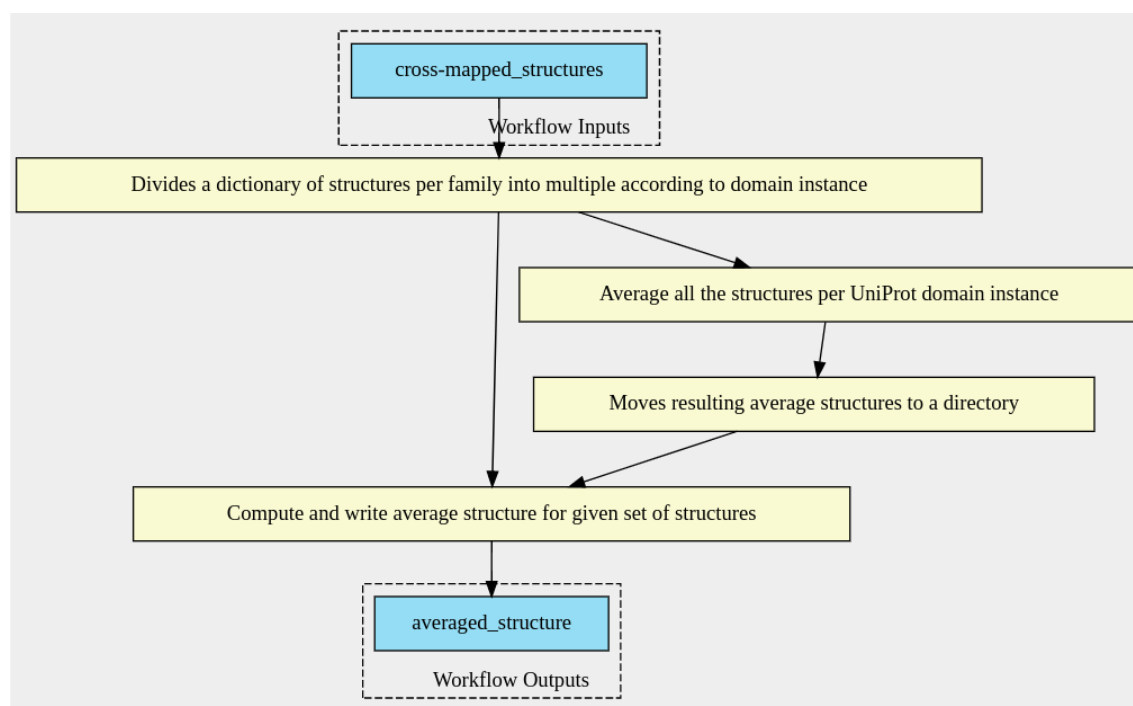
cross-mapped_structures

Workflow Inputs

Divides a dictionary of structures per family into multiple according to domain instance

Average all the structures per UniProt domain instance

Moves resulting average structures to a directory

Compute and write average structure for given set of structures

averaged_structure

Workflow Outputs